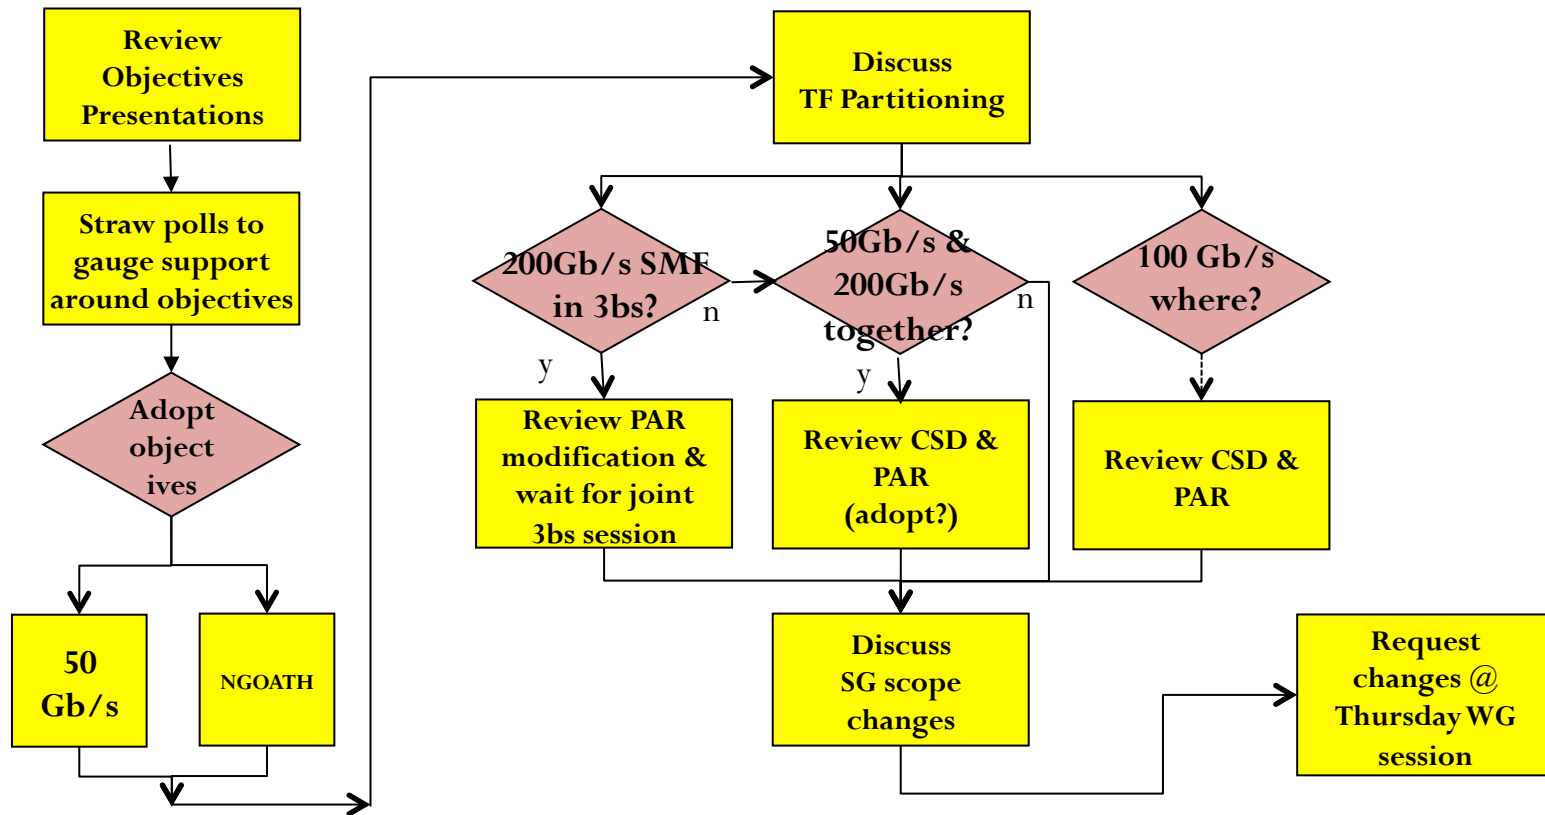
Review Objectives Presentations

Straw polls to gauge support around objectives

Adopt object ives

50 Gb/s

NGOATH

Discuss TF Partitioning

200Gb/s SMF in 3bs?

n

y

50Gb/s & 200Gb/s together?

n

y

100 Gb/s where?

Review PAR modification & wait for joint 3bs session

Review CSD & PAR (adopt?)

Review CSD & PAR

Discuss SG scope changes

Request changes @ Thursday WG session